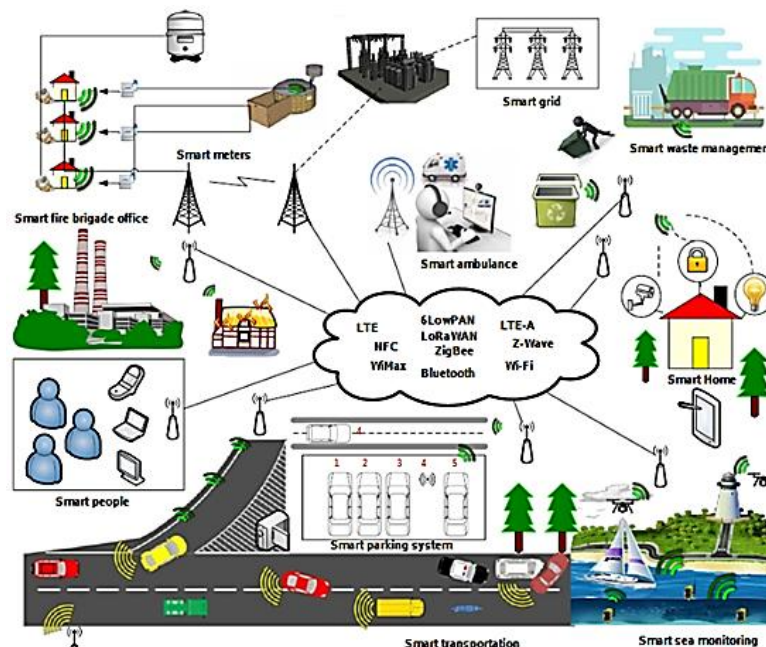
Smart grid

Smart waste managemen

Smart meters

Smart fire brigade office

Smart ambulance

LTE
NFC
WiMax
6LowPAN
LoRaWAN
ZigBee
Bluetooth
LTE-A
Z-Wave
Wi-Fi

Smart Home

Smart people

1 2 3 4 5

Smart parking system

Smart transportation

Smart sea monitoring